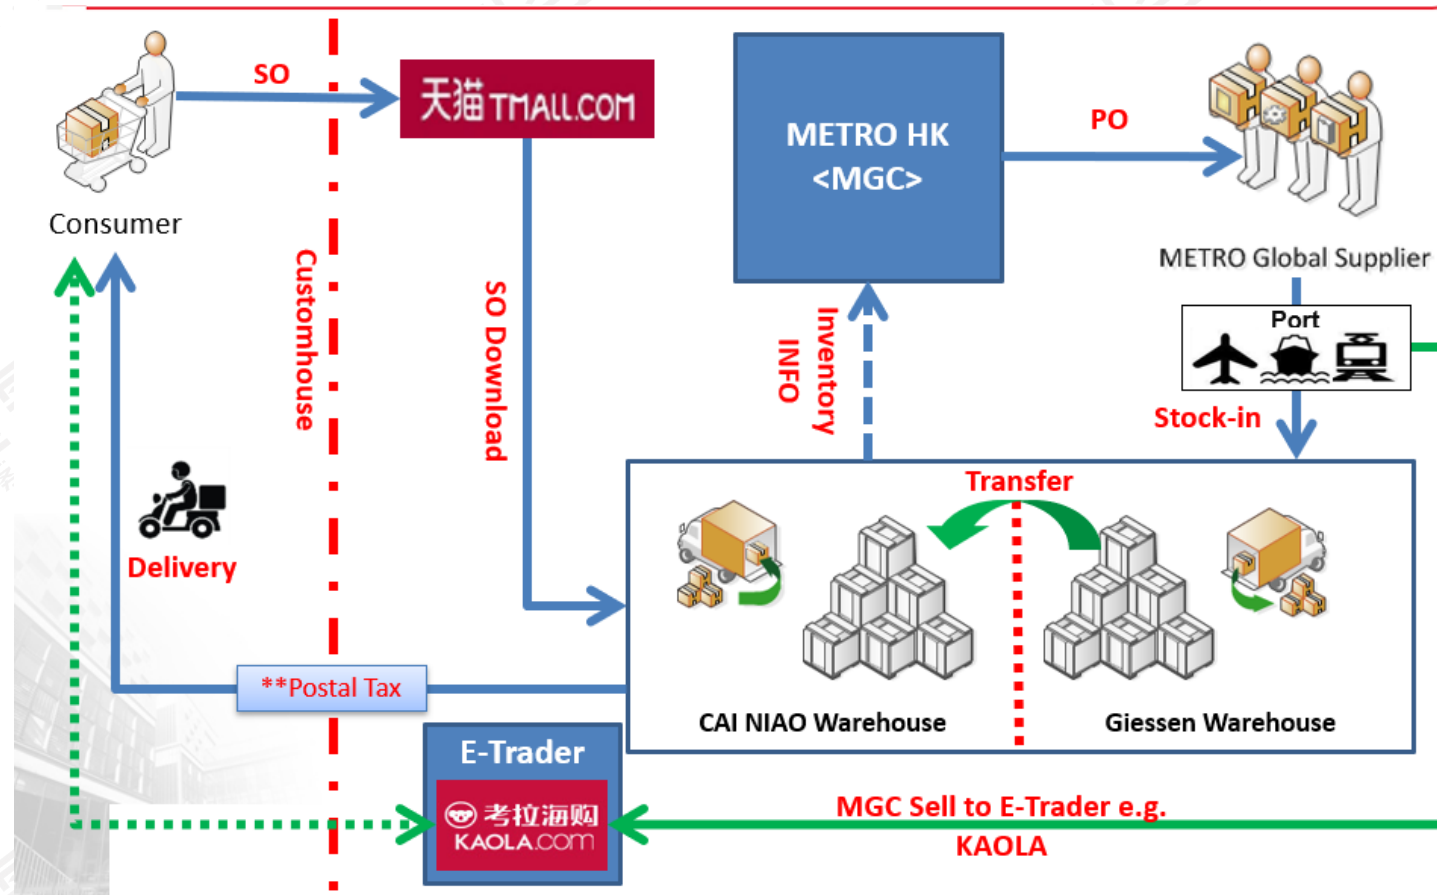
SO

天猫 TMALL.COM

METRO HK <MGC>

PO

METRO Global Supplier

Consumer

Customhouse

SO Download

INFO

Inventory

Port

Stock-in

Transfer

Delivery

CAI NIAO Warehouse

Giessen Warehouse

**Postal Tax

E-Trader

考拉海购 KAOLA.com

MGC Sell to E-Trader e.g. KAOLA